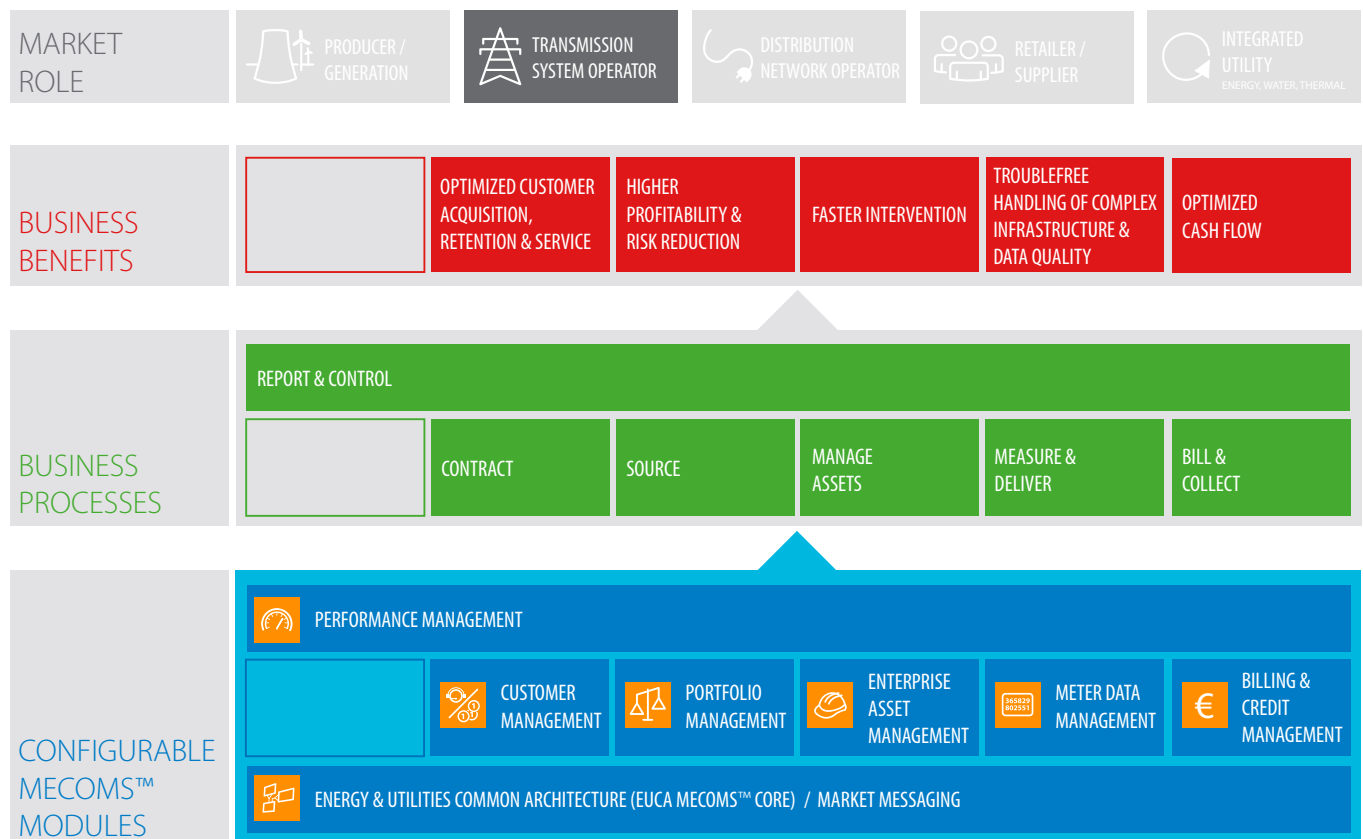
MARKET ROLE

PRODUCER / GENERATION

TRANSMISSION SYSTEM OPERATOR

DISTRIBUTION NETWORK OPERATOR

RETAILER / SUPPLIER

INTEGRATED UTILITY
ENERGY, WATER, THERMAL

BUSINESS BENEFITS

OPTIMIZED CUSTOMER ACQUISITION, RETENTION & SERVICE

HIGHER PROFITABILITY & RISK REDUCTION

FASTER INTERVENTION

TROUBLEFREE HANDLING OF COMPLEX INFRASTRUCTURE & DATA QUALITY

OPTIMIZED CASH FLOW

BUSINESS PROCESSES

REPORT & CONTROL

CONTRACT

SOURCE

MANAGE ASSETS

MEASURE & DELIVER

BILL & COLLECT

CONFIGURABLE MECOMS™ MODULES

PERFORMANCE MANAGEMENT

CUSTOMER MANAGEMENT

PORTFOLIO MANAGEMENT

ENTERPRISE ASSET MANAGEMENT

365829
802551
METER DATA MANAGEMENT

€
BILLING & CREDIT MANAGEMENT

ENERGY & UTILITIES COMMON ARCHITECTURE (EUCA MECOMS™ CORE) / MARKET MESSAGING